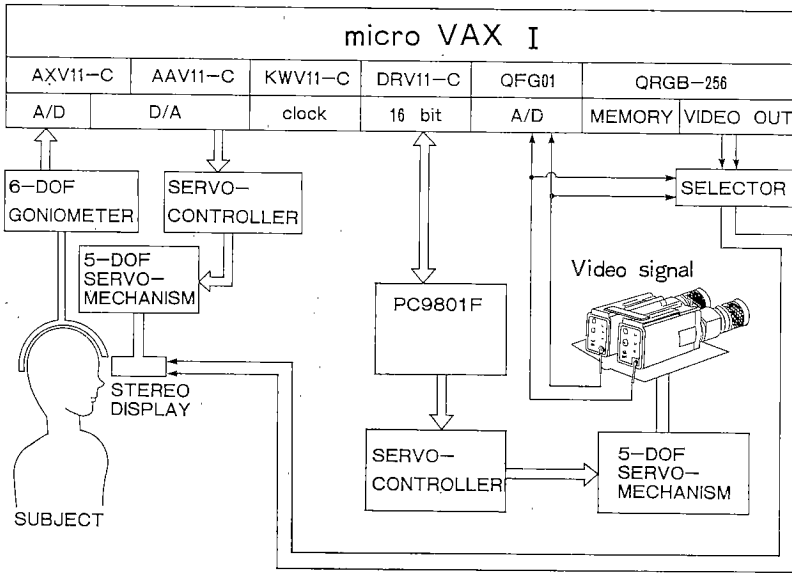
micro VAX I

| AXV11-C | AAV11-C | KWV11-C | DRV11-C | QFG01 | QRGB-256 | |
|---|---|---|---|---|---|---|
| A/D | D/A | clock | 16 bit | A/D | MEMORY | VIDEO OUT |

6-DOF GONIOMETER

SERVO-CONTROLLER

5-DOF SERVO-MECHANISM

SELECTOR

Video signal

PC9801F

STEREO DISPLAY

SUBJECT

SERVO-CONTROLLER

5-DOF SERVO-MECHANISM